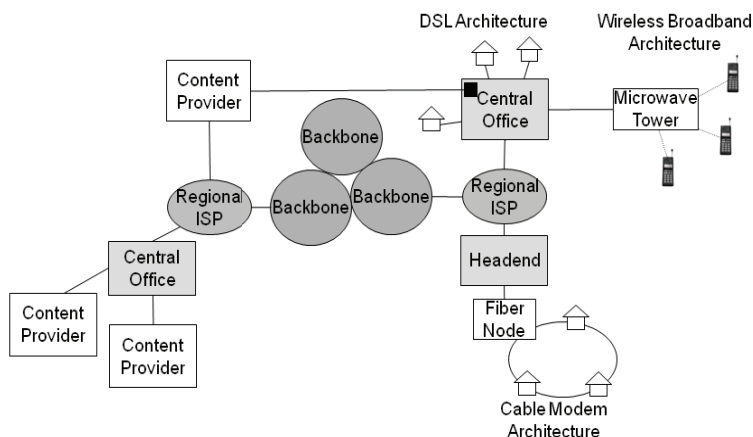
DSL Architecture

Wireless Broadband Architecture

Content Provider

Central Office

Microwave Tower

Backbone

Regional ISP

Backbone

Backbone

Regional ISP

Central Office

Headend

Content Provider

Content Provider

Fiber Node

Cable Modem Architecture